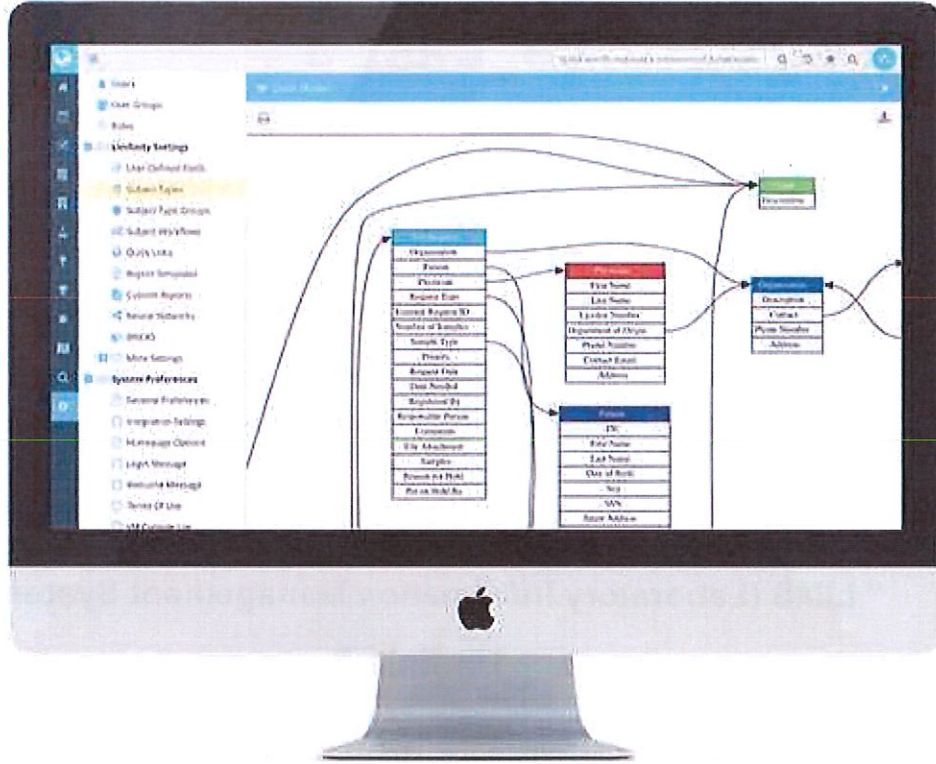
Users
User Groups
Roles
Laboratory Settings
User Defined Fields
Subject Types
Subject Type Groups
Subject Workflows
Quick Links
Report Templates
Custom Reports
Neural Networks
BNCKS
More Settings
System Preferences
General Preferences
Integration Settings
Homepage Options
Login Message
Welcome Message
Terms Of Use
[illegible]

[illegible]

Organization
Patient
Physician
Request Date
External Request ID
Number of Samples
Sample Type
Priority
Request Date
Date Needed
Registered By
Responsible Person
Comments
File Attachment
Samples
Reason for Hold
Put on Hold By

Physician
First Name
Last Name
License Number
Department of Origin
Phone Number
Contact Email
Address

Patient
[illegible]
First Name
Last Name
Date of Birth
Sex
SSN
Street Address

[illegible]
Description

Organization
Description
Contact
Phone Number
Address

LIMS (Laboratory Information Management System)